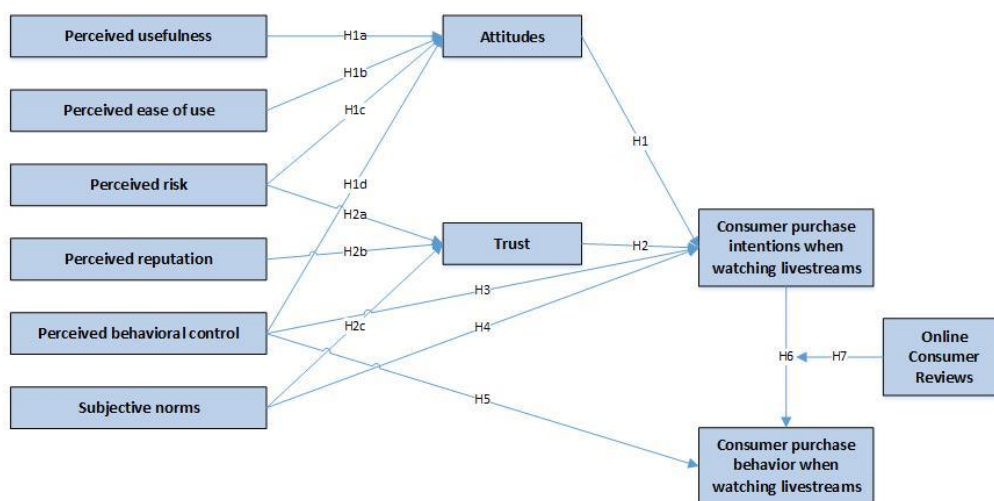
Perceived usefulness

Perceived ease of use

Perceived risk

Perceived reputation

Perceived behavioral control

Subjective norms

H1a

H1b

H1c

H1d

H2a

H2b

H2c

H3

H4

H5

Attitudes

Trust

H1

H2

Consumer purchase intentions when watching livestreams

H6

H7

Online Consumer Reviews

Consumer purchase behavior when watching livestreams